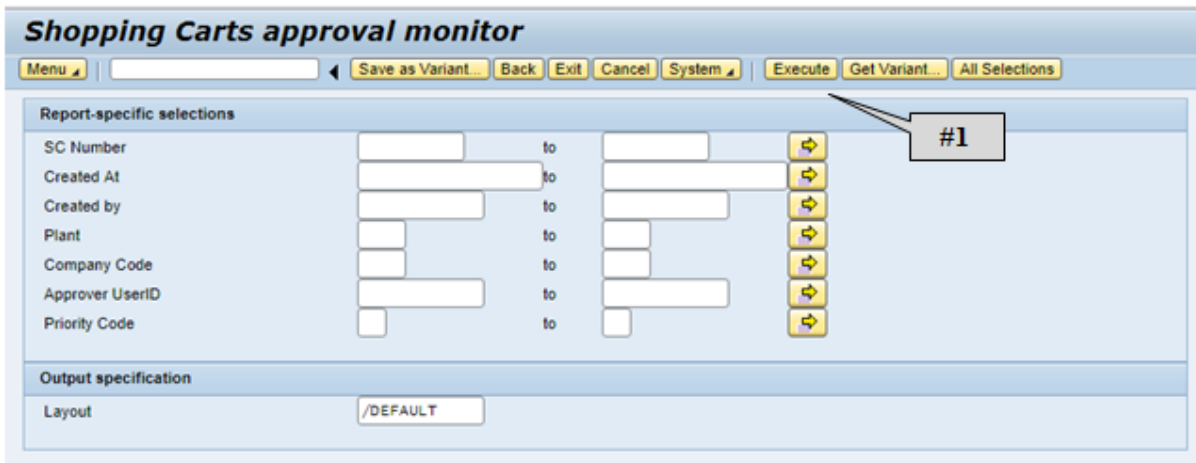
Shopping Carts approval monitor

Menu | Save as Variant... | Back | Exit | Cancel | System | Execute | Get Variant... | All Selections

#1

Report-specific selections

SC Number to
Created At to
Created by to
Plant to
Company Code to
Approver UserID to
Priority Code to

Output specification

Layout /DEFAULT